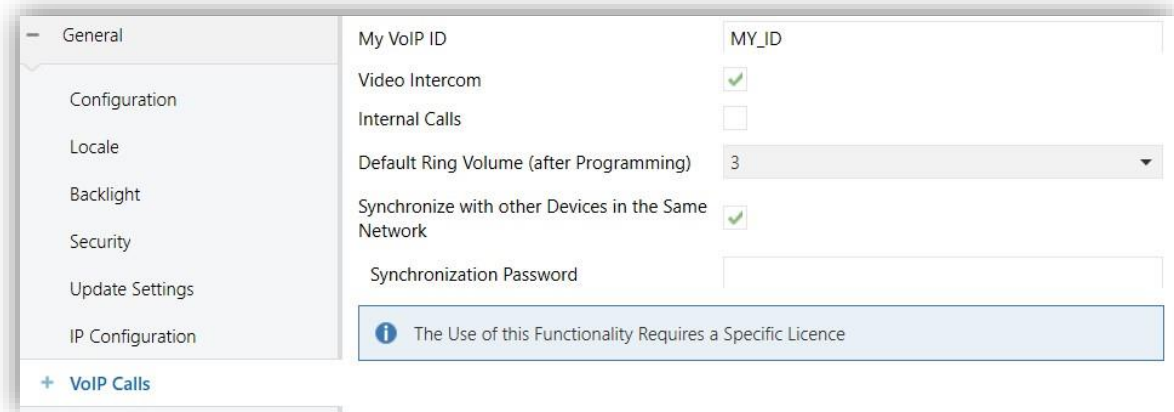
− General

Configuration

Locale

Backlight

Security

Update Settings

IP Configuration

+ VoIP Calls

My VoIP ID | MY_ID

Video Intercom

Internal Calls

Default Ring Volume (after Programming) | 3

Synchronize with other Devices in the Same Network

Synchronization Password

The Use of this Functionality Requires a Specific Licence